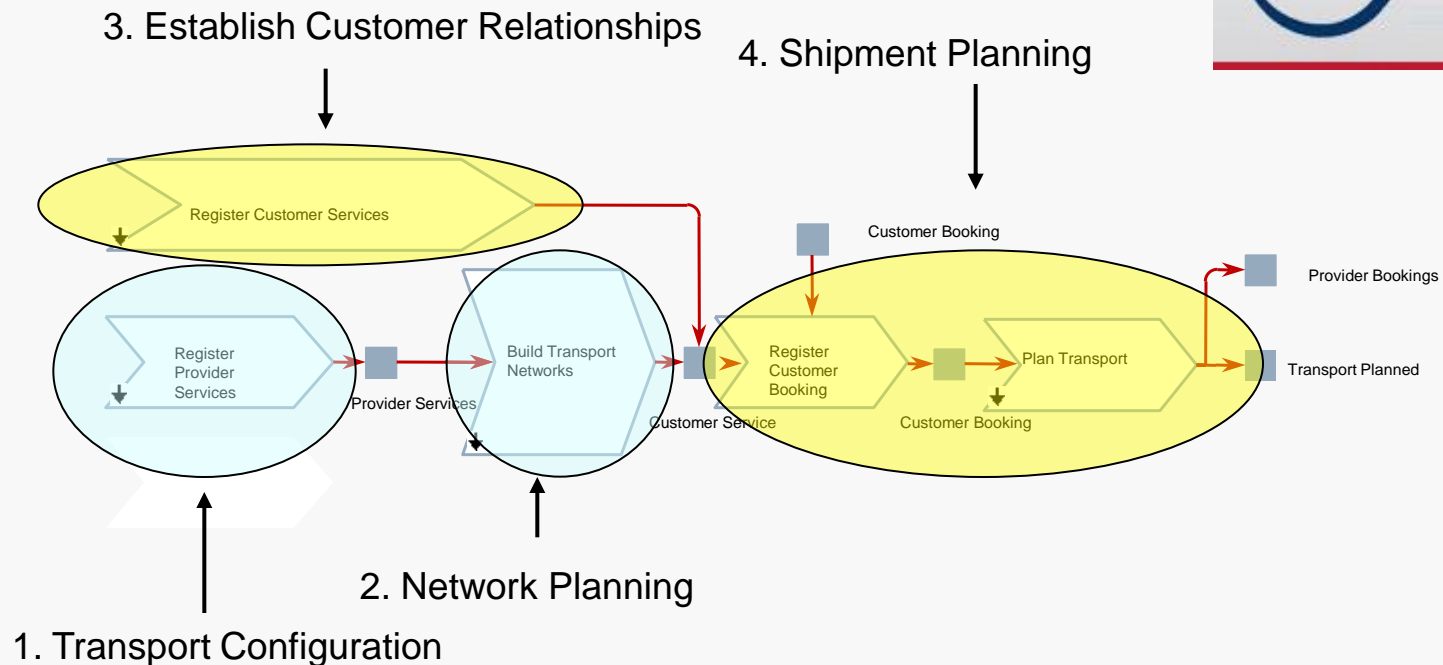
3. Establish Customer Relationships

4. Shipment Planning

Register Customer Services

Customer Booking

Provider Bookings

Register Provider Services

Provider Services

Build Transport Networks

Customer Service

Register Customer Booking

Customer Booking

Plan Transport

Transport Planned

2. Network Planning

1. Transport Configuration